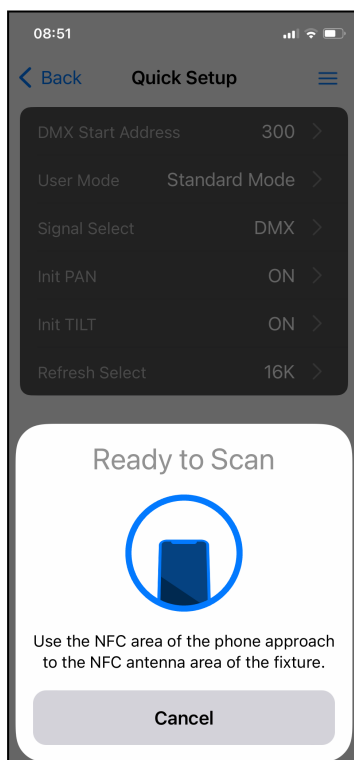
08:51

Back
Quick Setup

DMX Start Address 300
User Mode Standard Mode
Signal Select DMX
Init PAN ON
Init TILT ON
Refresh Select 16K

Ready to Scan

Use the NFC area of the phone approach to the NFC antenna area of the fixture.

Cancel